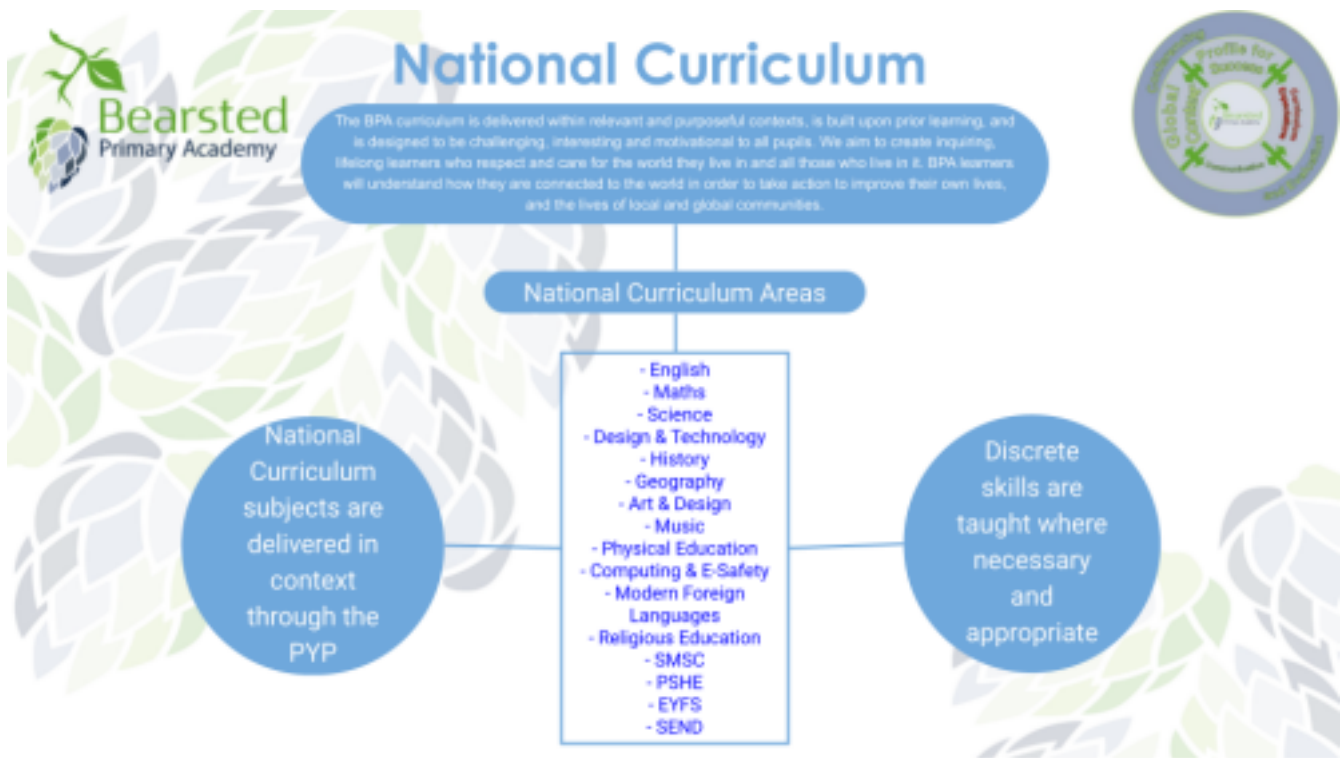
Bearsted
Primary Academy

National Curriculum

The BPA curriculum is delivered within relevant and purposeful contexts, is built upon prior learning, and is designed to be challenging, interesting and motivational to all pupils. We aim to create inquiring, lifelong learners who respect and care for the world they live in and all those who live in it. BPA learners will understand how they are connected to the world in order to take action to improve their own lives, and the lives of local and global communities.

Global Context
Profile for Success
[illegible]

National Curriculum Areas

- English
- Maths
- Science
- Design & Technology
- History
- Geography
- Art & Design
- Music
- Physical Education
- Computing & E-Safety
- Modern Foreign Languages
- Religious Education
- SMSC
- PSHE
- EYFS
- SEND

National Curriculum subjects are delivered in context through the PYP

Discrete skills are taught where necessary and appropriate